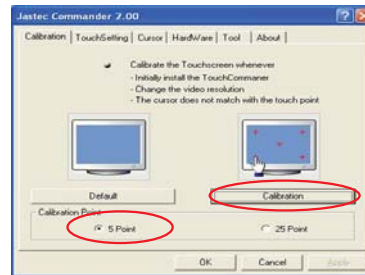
Jastec Commander 2.00

Calibration | TouchSetting | Cursor | HardWare | Tool | About

Calibrate the Touchscreen whenever
- Initially install the TouchCommaner
- Change the video resolution
- The cursor does not match with the touch point

Default

Calibration

Calibration Point

5 Point

25 Point

OK

Cancel

Apply